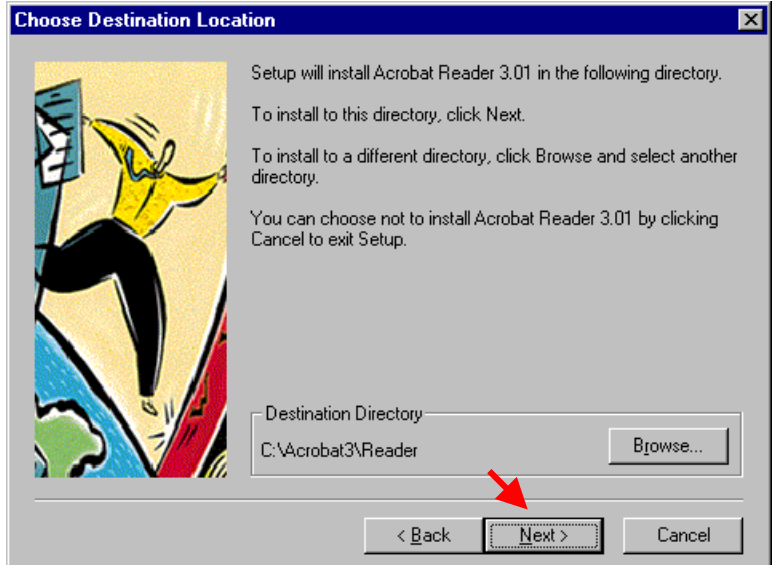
Choose Destination Location

Setup will install Acrobat Reader 3.01 in the following directory.

To install to this directory, click Next.

To install to a different directory, click Browse and select another directory.

You can choose not to install Acrobat Reader 3.01 by clicking Cancel to exit Setup.

Destination Directory

C:\Acrobat3\Reader

Browse...

< Back

Next >

Cancel